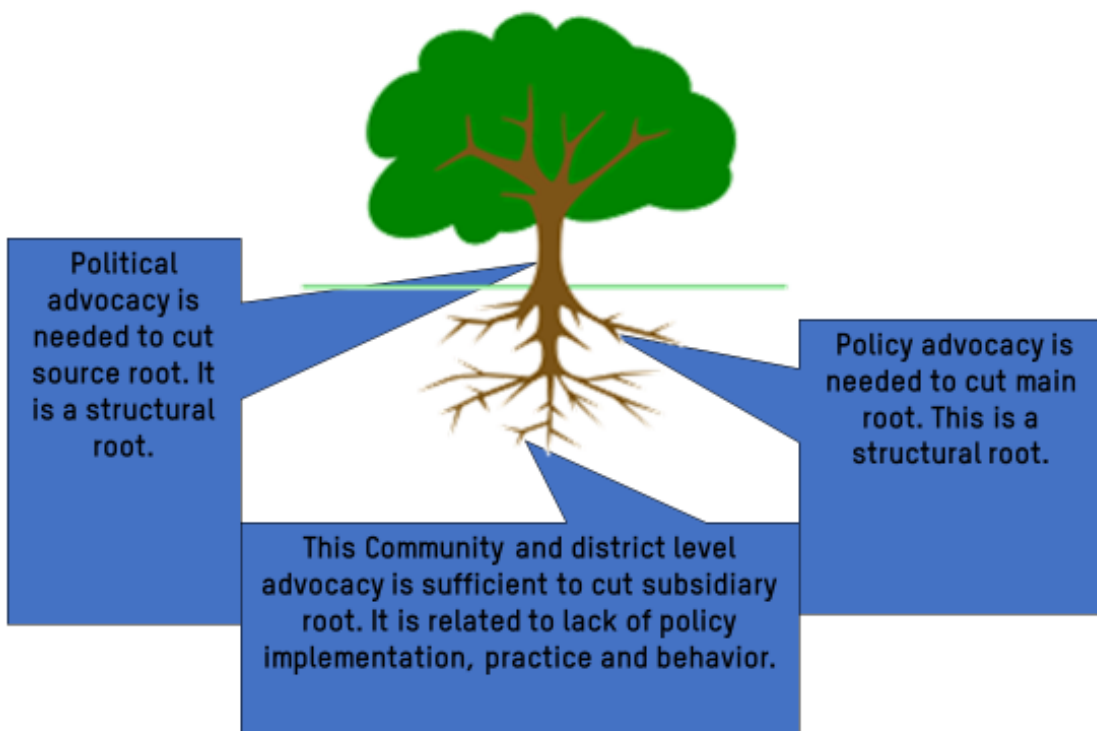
Political advocacy is needed to cut source root. It is a structural root.

Policy advocacy is needed to cut main root. This is a structural root.

This Community and district level advocacy is sufficient to cut subsidiary root. It is related to lack of policy implementation, practice and behavior.